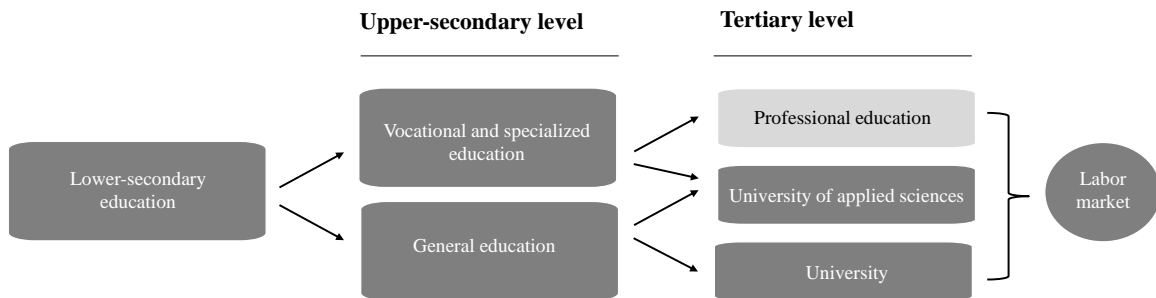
Upper-secondary level

Tertiary level

Lower-secondary education

Vocational and specialized education

General education

Professional education

University of applied sciences

University

Labor market